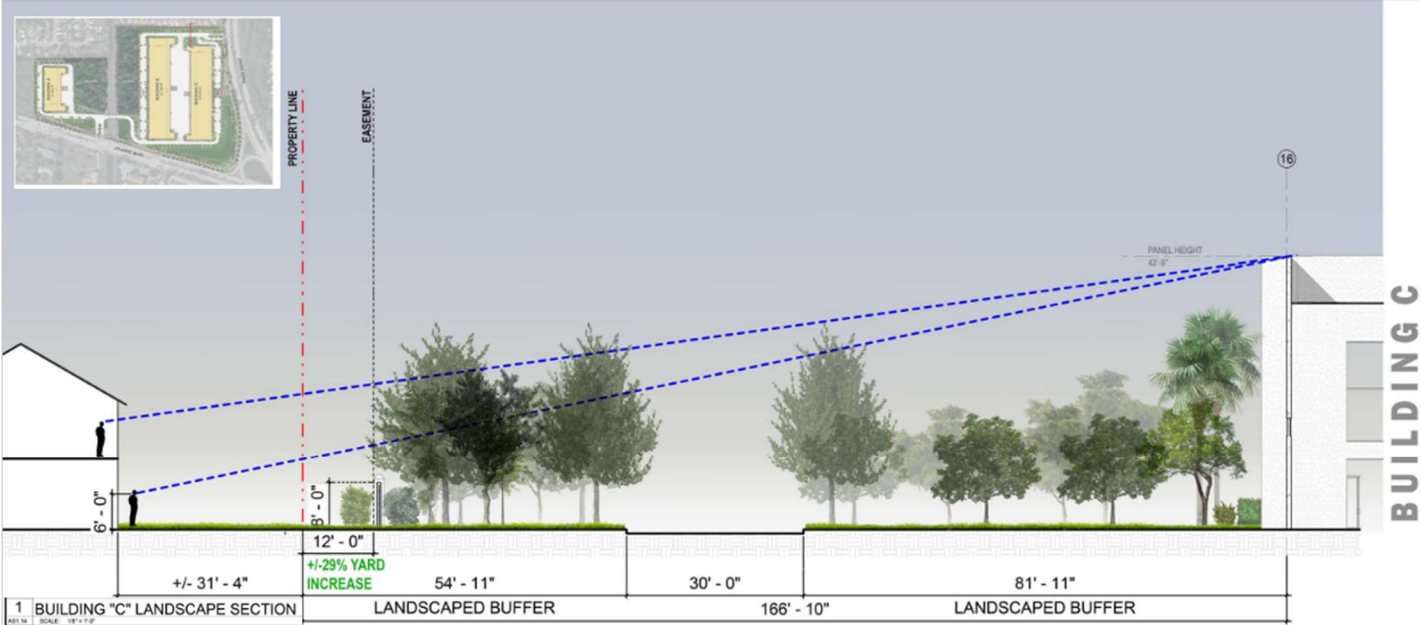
PROPERTY LINE
EASEMENT
16
PANEL HEIGHT
42'-5"
BUILDING C
6' - 0"
8' - 0"
12' - 0"
+/-29% YARD INCREASE
+/- 31' - 4"
54' - 11"
30' - 0"
81' - 11"
1
AS1.14
BUILDING "C" LANDSCAPE SECTION
SCALE: 1/8" = 1'-0"
LANDSCAPED BUFFER
166' - 10"
LANDSCAPED BUFFER